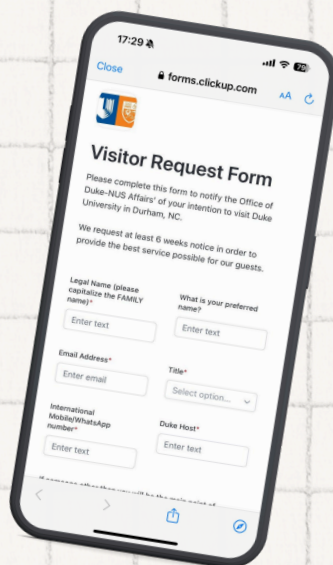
17:29

Close

forms.clickup.com

AA

Visitor Request Form

Please complete this form to notify the Office of Duke-NUS Affairs' of your intention to visit Duke University in Durham, NC.

We request at least 6 weeks notice in order to provide the best service possible for our guests.

Legal Name (please capitalize the FAMILY name)*

Enter text

What is your preferred name?

Enter text

Email Address*

Enter email

Title*

Select option...

International Mobile/WhatsApp number*

Enter text

Duke Host*

Enter text

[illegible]